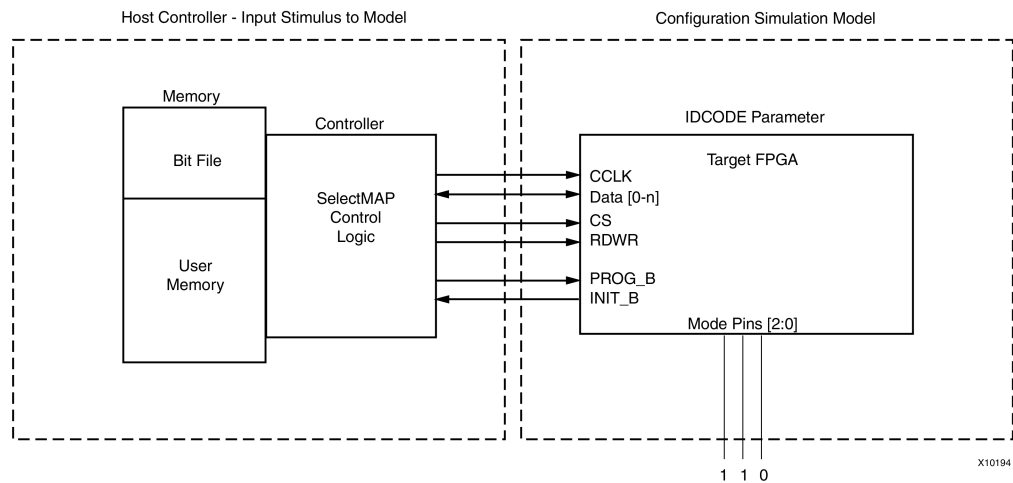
Host Controller - Input Stimulus to Model

Configuration Simulation Model

Memory

Bit File

User Memory

Controller

SelectMAP Control Logic

IDCODE Parameter

Target FPGA

CCLK

Data [0-n]

CS

RDWR

PROG_B

INIT_B

Mode Pins [2:0]

1 1 0

X10194